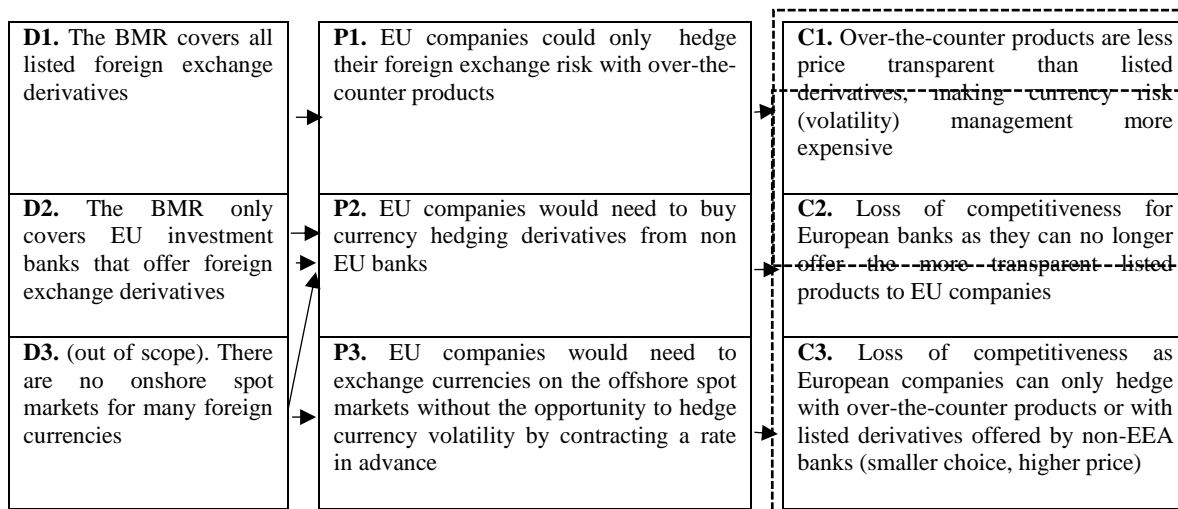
**D1.** The BMR covers all listed foreign exchange derivatives

**D2.** The BMR only covers EU investment banks that offer foreign exchange derivatives

**D3.** (out of scope). There are no onshore spot markets for many foreign currencies

**P1.** EU companies could only hedge their foreign exchange risk with over-the-counter products

**P2.** EU companies would need to buy currency hedging derivatives from non EU banks

**P3.** EU companies would need to exchange currencies on the offshore spot markets without the opportunity to hedge currency volatility by contracting a rate in advance

**C1.** Over-the-counter products are less price transparent than listed derivatives, making currency risk (volatility) management more expensive

**C2.** Loss of competitiveness for European banks as they can no longer offer the more transparent listed products to EU companies

**C3.** Loss of competitiveness as European companies can only hedge with over-the-counter products or with listed derivatives offered by non-EEA banks (smaller choice, higher price)